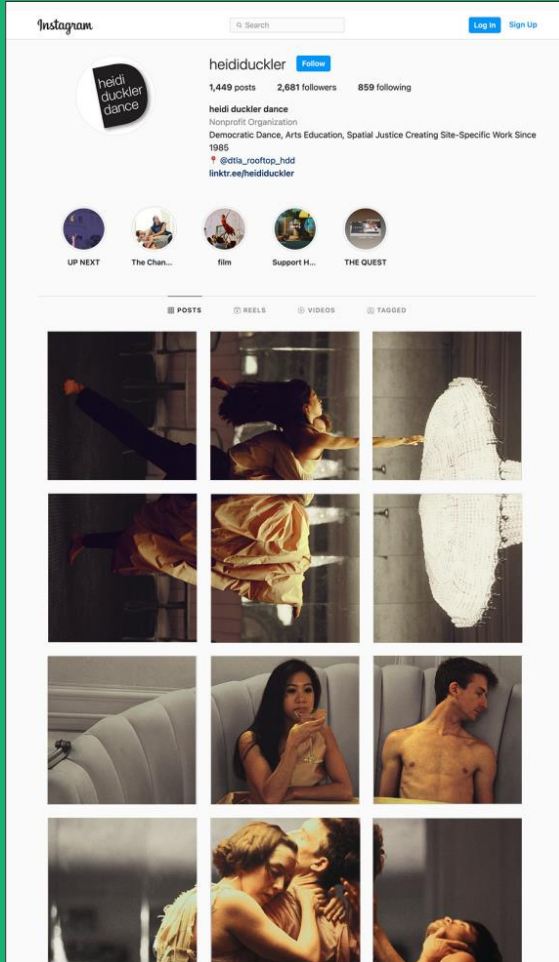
Instagram

Search

Log In Sign Up

heidi duckler dance

heididuckler Follow

1,449 posts 2,681 followers 859 following

heidi duckler dance
Nonprofit Organization
Democratic Dance, Arts Education, Spatial Justice Creating Site-Specific Work Since 1985
📍 @dtla_rooftop_hdd
linktr.ee/heididuckler

UP NEXT The Chan... film Support H... THE QUEST

POSTS REELS VIDEOS TAGGED